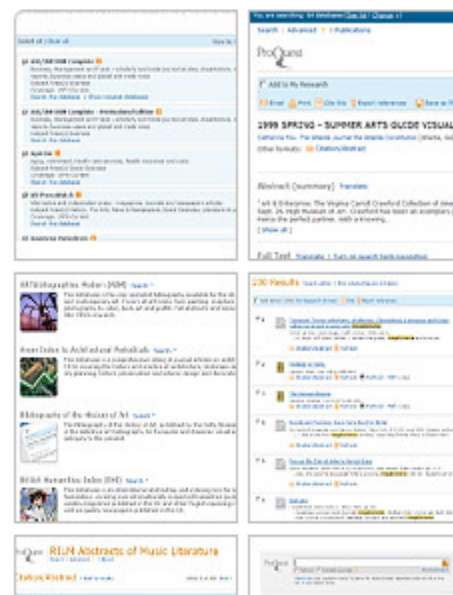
Select all | Clear all

ABI/INFORM Complete

ABI/INFORM Complete - Trade & Industry edition

Agricola

All Periodicals

American Periodicals

You are searching: 94 databases

Search | Advanced | Publications

ProQuest

Add to My Research

Email | Print | Cite this | Export reference | Save as

1999 SPRING - SUMMER ARTS GUIDE VISUAL

Abstract (summary) Translate

[Show all]

Full Text Translate | Turn on search term navigation

ARTbibliographies Modern (ABM) Search

Avery Index to Architectural Periodicals Search

Bibliography of the History of Art Search

British Humanities Index (BHI) Search

230 Results

ProQuest RILM Abstracts of Music Literature

Citation/Abstract

ProQuest